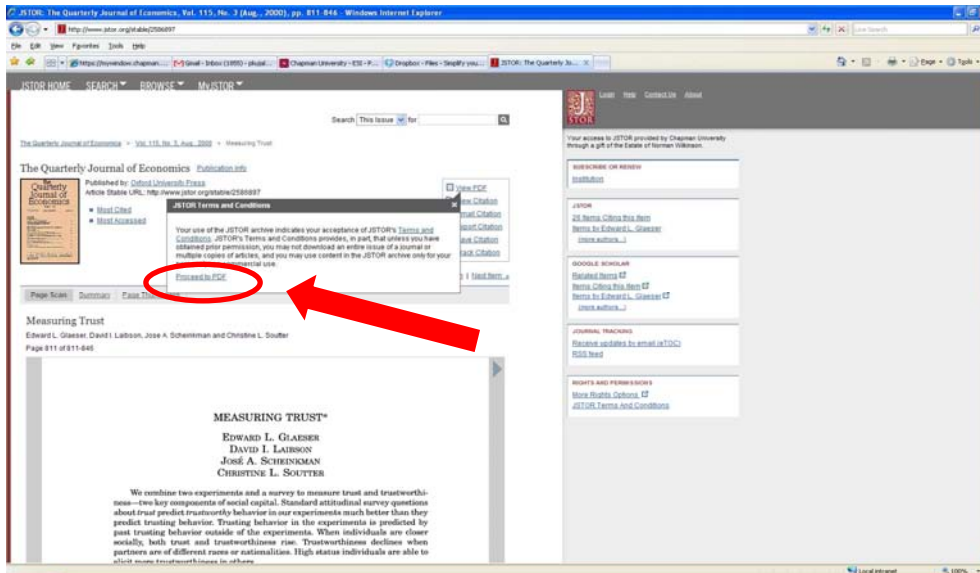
JSTOR: The Quarterly Journal of Economics, Vol. 115, No. 3 (Aug., 2000), pp. 811-846 - Windows Internet Explorer

http://www.jstor.org/stable/2586897

Live Search

File Edit View Favorites Tools Help

https://mywebdav.chapman... Gmail - Inbox (1850) - phujal... Chapman University - ESI - P... Dropbox - Files - Simplify you... JSTOR: The Quarterly Jo... X

Page Tools

JSTOR HOME SEARCH BROWSE MyJSTOR

Login Help Contact Us About

Search This issue for

Your access to JSTOR provided by Chapman University through a gift of the Estate of Norman Wilkinson.

The Quarterly Journal of Economics > Vol. 115, No. 3, Aug., 2000 > Measuring Trust

The Quarterly Journal of Economics Publication Info

Published by: Oxford University Press
Article Stable URL: http://www.jstor.org/stable/2586897

Most Cited
Most Accessed

View PDF
View Citation
Email Citation
Export Citation
Track Citation

JSTOR Terms and Conditions

Your use of the JSTOR archive indicates your acceptance of JSTOR's Terms and Conditions. JSTOR's Terms and Conditions provides, in part, that unless you have obtained prior permission, you may not download an entire issue of a journal or multiple copies of articles, and you may use content in the JSTOR archive only for your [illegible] commercial use.

Proceed to PDF

| Next Item »

Page Scan Summary Page Thu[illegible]

Measuring Trust
Edward L. Glaeser, David I. Laibson, Jose A. Scheinkman and Christine L. Soutter
Page 811 of 811-846

MEASURING TRUST*

EDWARD L. GLAESER
DAVID I. LAIBSON
JOSÉ A. SCHEINKMAN
CHRISTINE L. SOUTTER

We combine two experiments and a survey to measure trust and trustworthiness—two key components of social capital. Standard attitudinal survey questions about trust predict trustworthy behavior in our experiments much better than they predict trusting behavior. Trusting behavior in the experiments is predicted by past trusting behavior outside of the experiments. When individuals are closer socially, both trust and trustworthiness rise. Trustworthiness declines when partners are of different races or nationalities. High status individuals are able to elicit more trustworthiness in others.

SUBSCRIBE OR RENEW
Institution

JSTOR
28 Items Citing this Item
Items by Edward L. Glaeser
(more authors...)

GOOGLE SCHOLAR
Related Items
Items Citing this Item
Items by Edward L. Glaeser
(more authors...)

JOURNAL TRACKING
Receive updates by email (eTOC)
RSS feed

RIGHTS AND PERMISSIONS
More Rights Options
JSTOR Terms And Conditions

Local intranet 100%